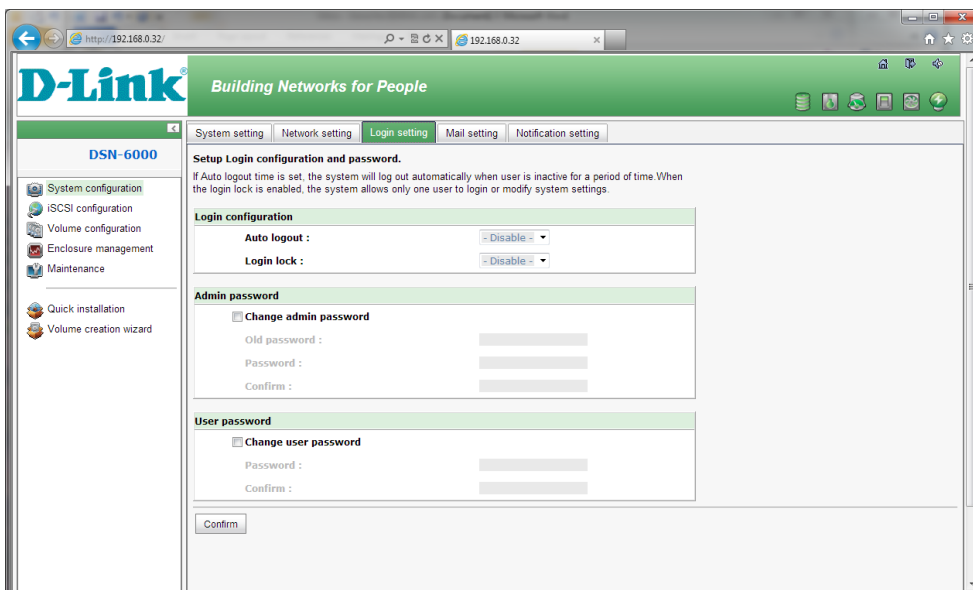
http://192.168.0.32/

192.168.0.32

D-Link®

Building Networks for People

DSN-6000

System configuration
iSCSI configuration
Volume configuration
Enclosure management
Maintenance

Quick installation
Volume creation wizard

System setting | Network setting | Login setting | Mail setting | Notification setting

Setup Login configuration and password.

If Auto logout time is set, the system will log out automatically when user is inactive for a period of time.When the login lock is enabled, the system allows only one user to login or modify system settings.

Login configuration

Auto logout : - Disable -

Login lock : - Disable -

Admin password

Change admin password

Old password :

Password :

Confirm :

User password

Change user password

Password :

Confirm :

Confirm